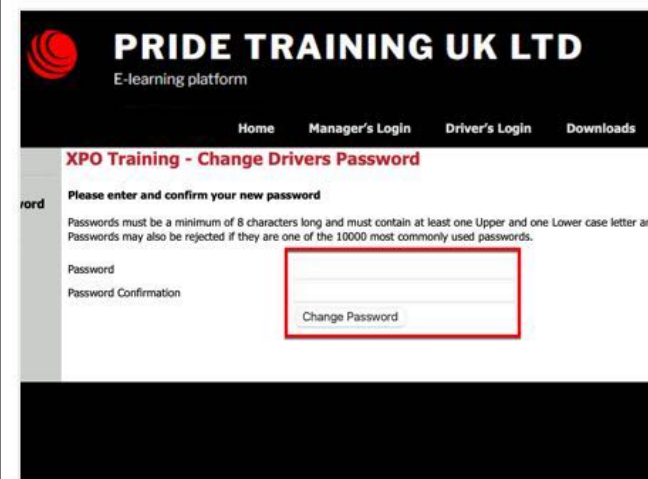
PRIDE TRAINING UK LTD
E-learning platform

Home Manager's Login Driver's Login Downloads

XPO Training - Change Drivers Password

vord

Please enter and confirm your new password

Passwords must be a minimum of 8 characters long and must contain at least one Upper and one Lower case letter a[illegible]
Passwords may also be rejected if they are one of the 10000 most commonly used passwords.

Password
Password Confirmation
Change Password